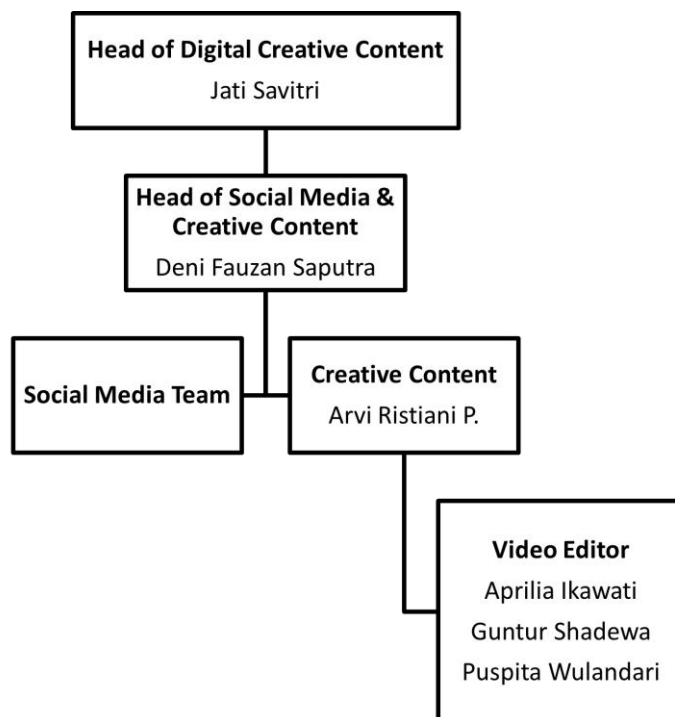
Head of Digital Creative Content
Jati Savitri

Head of Social Media & Creative Content
Deni Fauzan Saputra

Social Media Team

Creative Content
Arvi Ristiani P.

Video Editor
Aprilia Ikawati
Guntur Shadewa
Puspita Wulandari